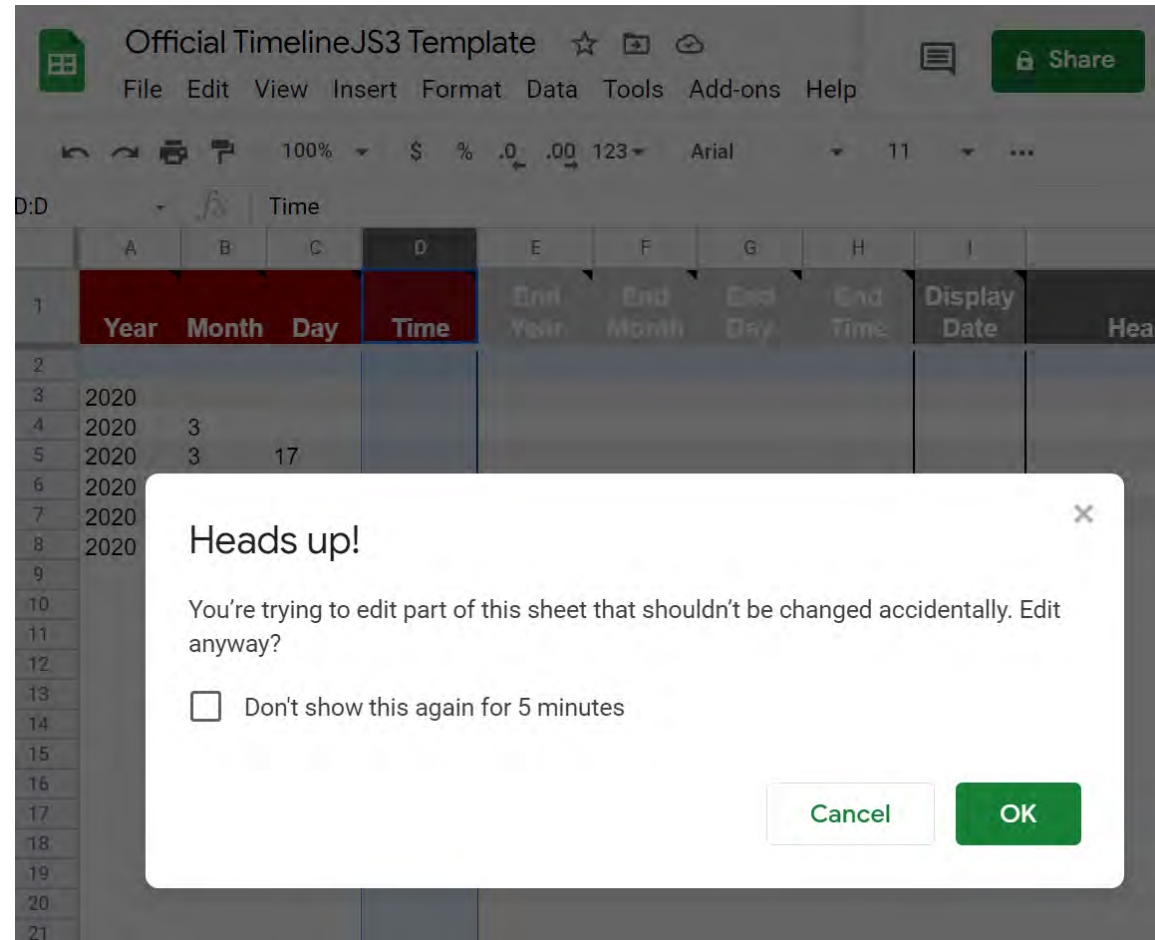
Official TimelineJS3 Template

File Edit View Insert Format Data Tools Add-ons Help

Share

100% $ % .0 .00 123 Arial 11

D:D Time

| | A | B | C | D | E | F | G | H | I | |
|---|---|---|---|---|---|---|---|---|---|---|
| 1 | Year | Month | Day | Time | End Year | End Month | End Day | End Time | Display Date | Hea |
| 2 | | | | | | | | | | |
| 3 | 2020 | | | | | | | | | |
| 4 | 2020 | 3 | | | | | | | | |
| 5 | 2020 | 3 | 17 | | | | | | | |
| 6 | 2020 | | | | | | | | | |
| 7 | 2020 | | | | | | | | | |
| 8 | 2020 | | | | | | | | | |
| 9 | | | | | | | | | | |
| 10 | | | | | | | | | | |
| 11 | | | | | | | | | | |
| 12 | | | | | | | | | | |
| 13 | | | | | | | | | | |
| 14 | | | | | | | | | | |
| 15 | | | | | | | | | | |
| 16 | | | | | | | | | | |
| 17 | | | | | | | | | | |
| 18 | | | | | | | | | | |
| 19 | | | | | | | | | | |
| 20 | | | | | | | | | | |
| 21 | | | | | | | | | | |

Heads up!

You’re trying to edit part of this sheet that shouldn’t be changed accidentally. Edit anyway?

Don't show this again for 5 minutes

Cancel OK